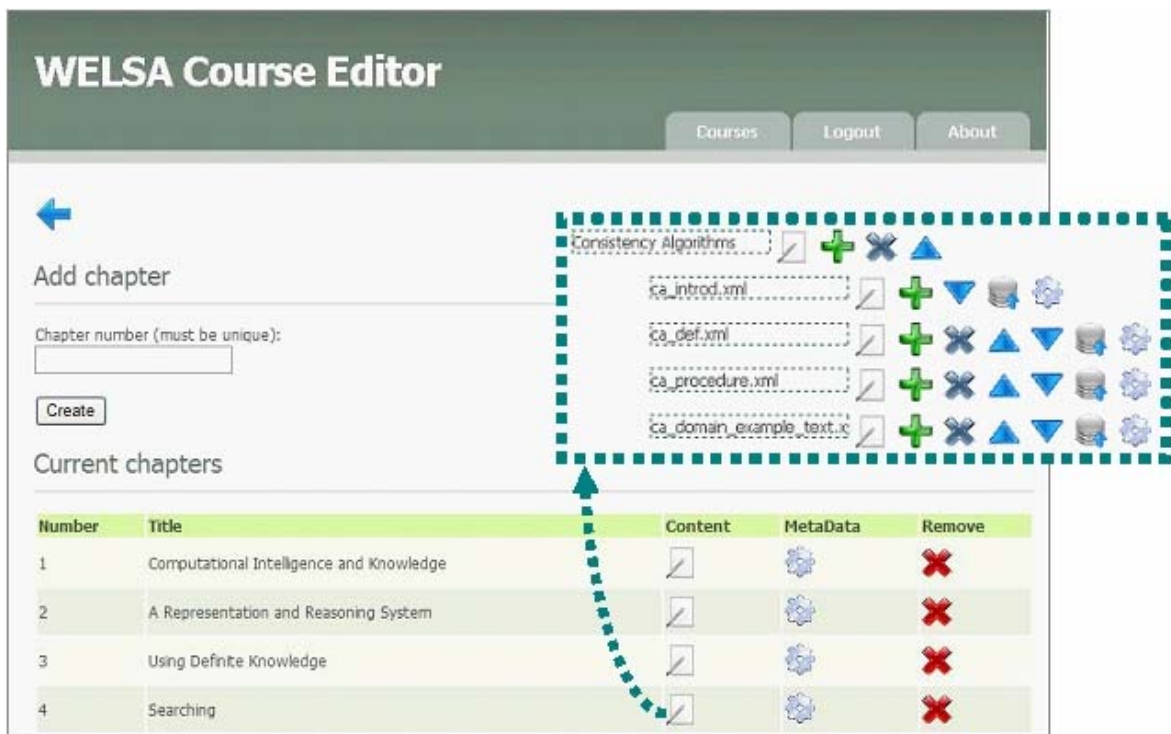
WELSA Course Editor

Courses | Logout | About

Add chapter

Chapter number (must be unique):

Create

Current chapters

| Number | Title | Content | MetaData | Remove |
|---|---|---|---|---|
| 1 | Computational Intelligence and Knowledge | | | |
| 2 | A Representation and Reasoning System | | | |
| 3 | Using Definite Knowledge | | | |
| 4 | Searching | | | |

Consistency Algorithms

ca_introd.xml

ca_def.xml

ca_procedure.xml

ca_domain_example_text.x